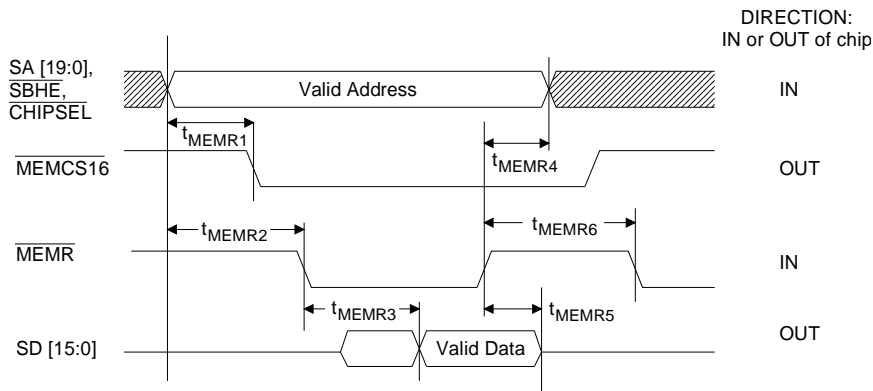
DIRECTION:
IN or OUT of chip

SA [19:0], $\overline{\text{SBHE}}$, $\overline{\text{CHIPSEL}}$

Valid Address

IN

$t_{MEMR1}$

$t_{MEMR4}$

$\overline{\text{MEMCS16}}$

OUT

$t_{MEMR2}$

$t_{MEMR6}$

$\overline{\text{MEMR}}$

IN

$t_{MEMR3}$

$t_{MEMR5}$

OUT

SD [15:0]

Valid Data